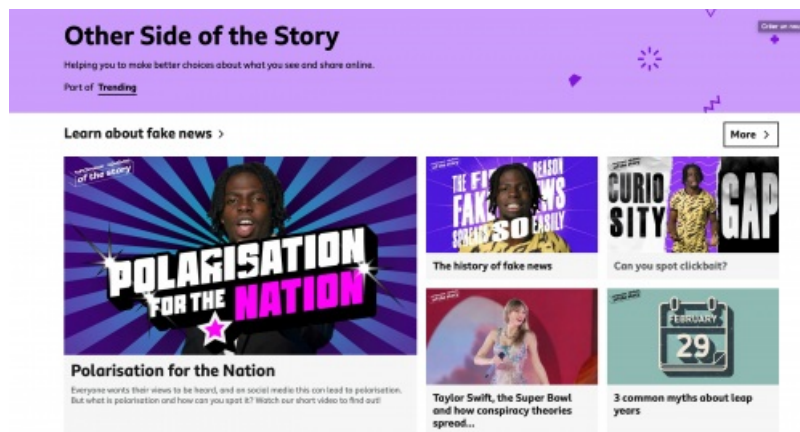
Other Side of the Story

Helping you to make better choices about what you see and share online.

Part of Trending

Learn about fake news >

More >

of the story

POLARISATION FOR THE NATION

Polarisation for the Nation

Everyone wants their views to be heard, and on social media this can lead to polarisation. But what is polarisation and how can you spot it? Watch our short video to find out!

THE FI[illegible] REASON FAKE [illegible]WS SPREADS SO EASILY

The history of fake news

CURIO SITY GAP

Can you spot clickbait?

Taylor Swift, the Super Bowl and how conspiracy theories spread...

FEBRUARY 29

3 common myths about leap years